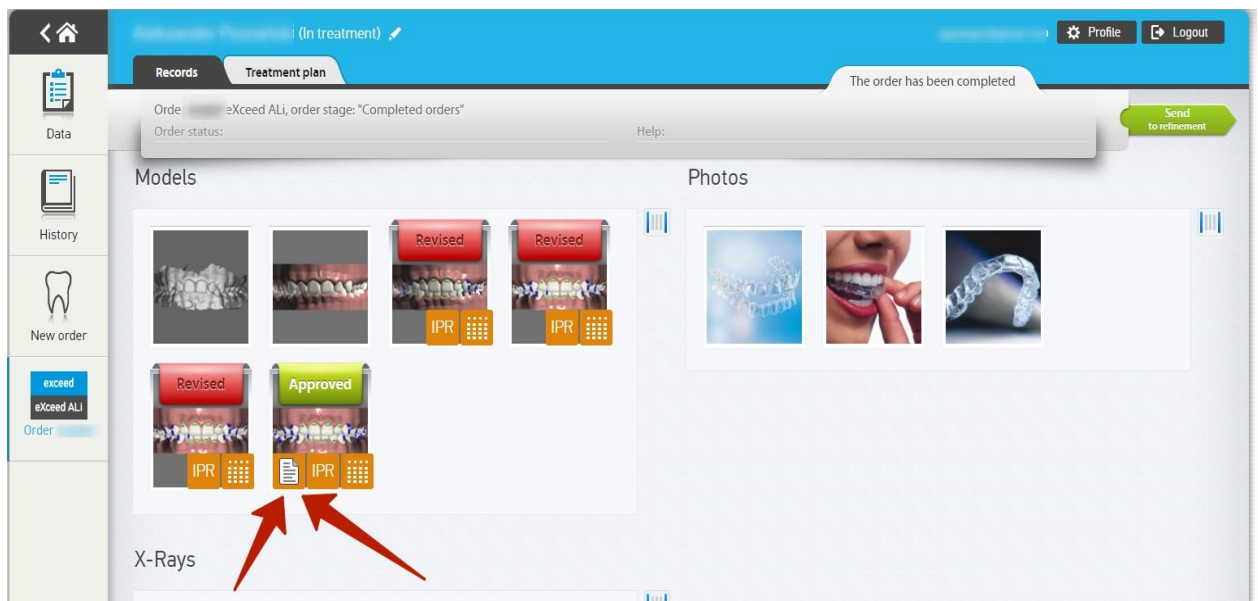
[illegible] (In treatment)

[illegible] Profile Logout

Records Treatment plan

The order has been completed

Orde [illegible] eXceed ALi, order stage: "Completed orders"

Order status:

Help:

Send to refinement

Data

History

New order

exceed

eXceed ALi

Order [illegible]

Models

Revised

Revised

IPR

IPR

Revised

Approved

IPR

IPR

Photos

X-Rays